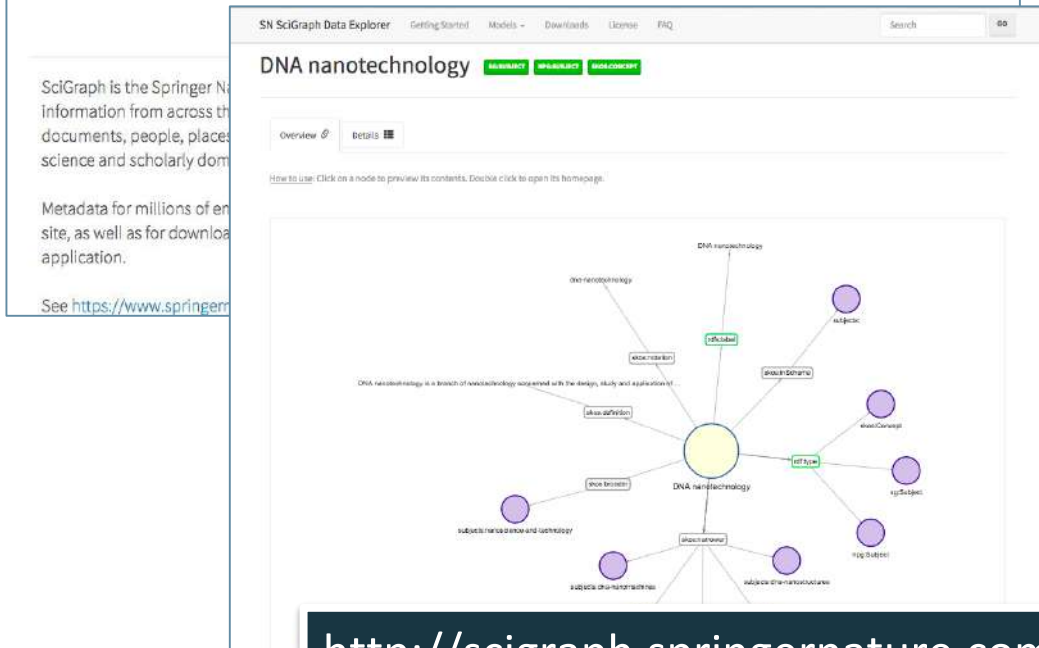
SciGraph is the Springer Na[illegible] information from across th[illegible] documents, people, places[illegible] science and scholarly dom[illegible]

Metadata for millions of en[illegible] site, as well as for downloa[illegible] application.

See https://www.springern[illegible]

SN SciGraph Data Explorer Getting Started Models Downloads License FAQ Search GO

DNA nanotechnology SG:SUBJECT NPG:SUBJECT SKOS:CONCEPT

Overview Details

How to use: Click on a node to preview its contents. Double click to open its homepage.

DNA nanotechnology

dna-nanotechnology

subjects:

rdfs:label

skos:notation

skos:inScheme

DNA nanotechnology is a branch of nanotechnology concerned with the design, study and application of...

skos:definition

skos:Concept

rdf:type

sg:Subject

skos:broader

DNA nanotechnology

subjects:nanoscience-and-technology

npg:Subject

skos:narrower

subjects:dna-nanostructures

subjects:dna-nanomachines

http://scigraph.springernature.com